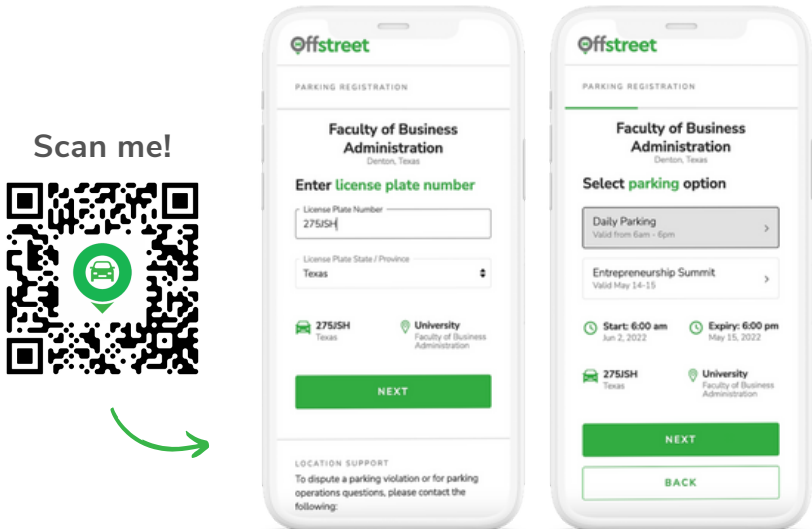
Scan me!

Offstreet

PARKING REGISTRATION

Faculty of Business Administration
Denton, Texas

Enter license plate number

License Plate Number
275JSH

License Plate State / Province
Texas

275JSH
Texas

University
Faculty of Business Administration

NEXT

LOCATION SUPPORT
To dispute a parking violation or for parking operations questions, please contact the following:

Offstreet

PARKING REGISTRATION

Faculty of Business Administration
Denton, Texas

Select parking option

Daily Parking
Valid from 6am - 6pm

Entrepreneurship Summit
Valid May 14-15

Start: 6:00 am
Jun 2, 2022

Expiry: 6:00 pm
May 15, 2022

275JSH
Texas

University
Faculty of Business Administration

NEXT

BACK